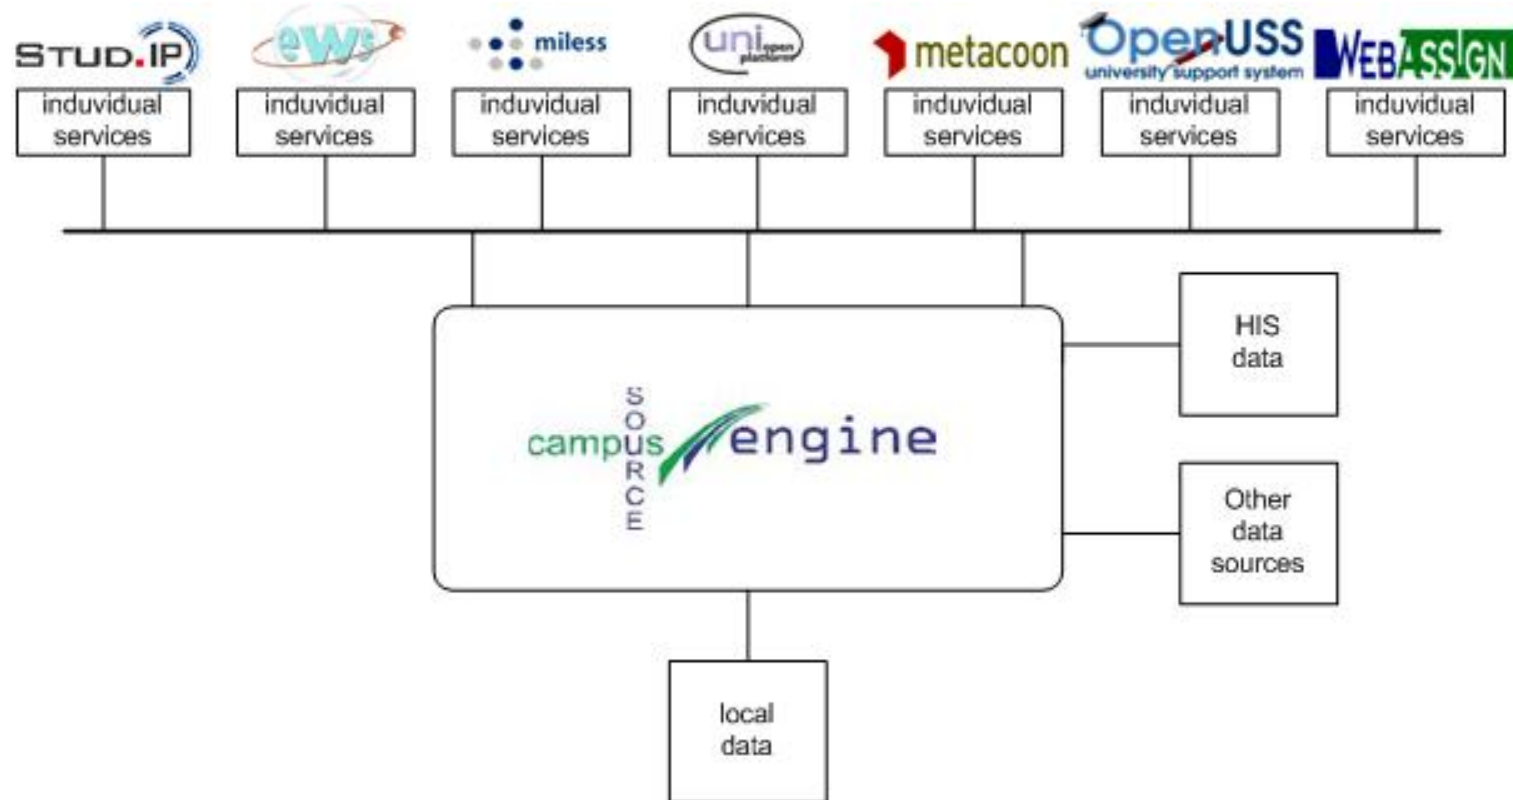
STUD.IP
ews
miless
uni open platform
metacoon
OpenUSS university support system
WEBASSIGN

induvidual services
induvidual services
induvidual services
induvidual services
induvidual services
induvidual services
induvidual services

campus SOURCE engine

HIS data

Other data sources

local data